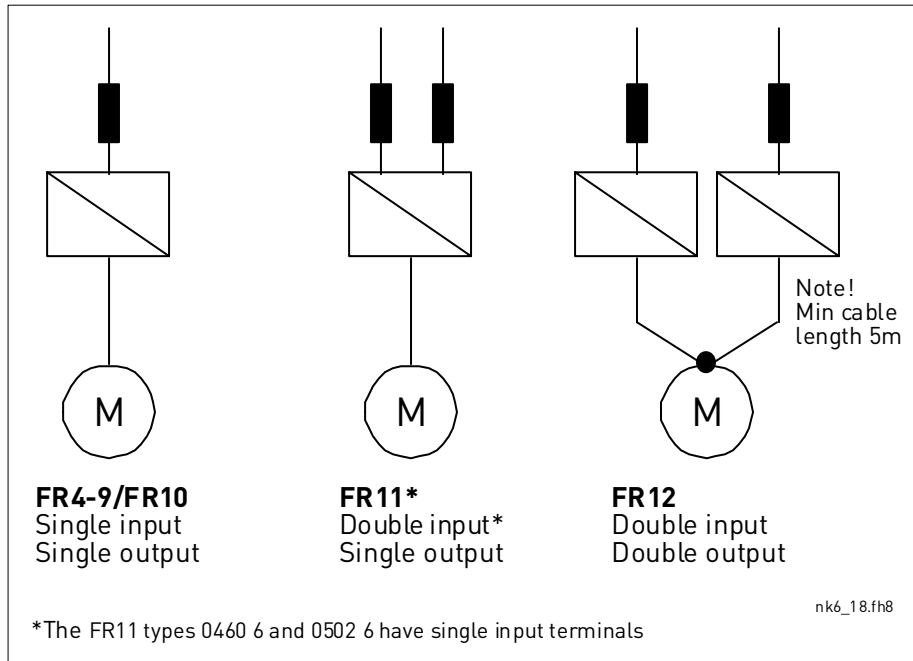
Note!
Min cable
length 5m

M

M

M

**FR4-9/FR10**
Single input
Single output

**FR11***
Double input*
Single output

**FR12**
Double input
Double output

nk6_18.fh8

*The FR11 types 0460 6 and 0502 6 have single input terminals